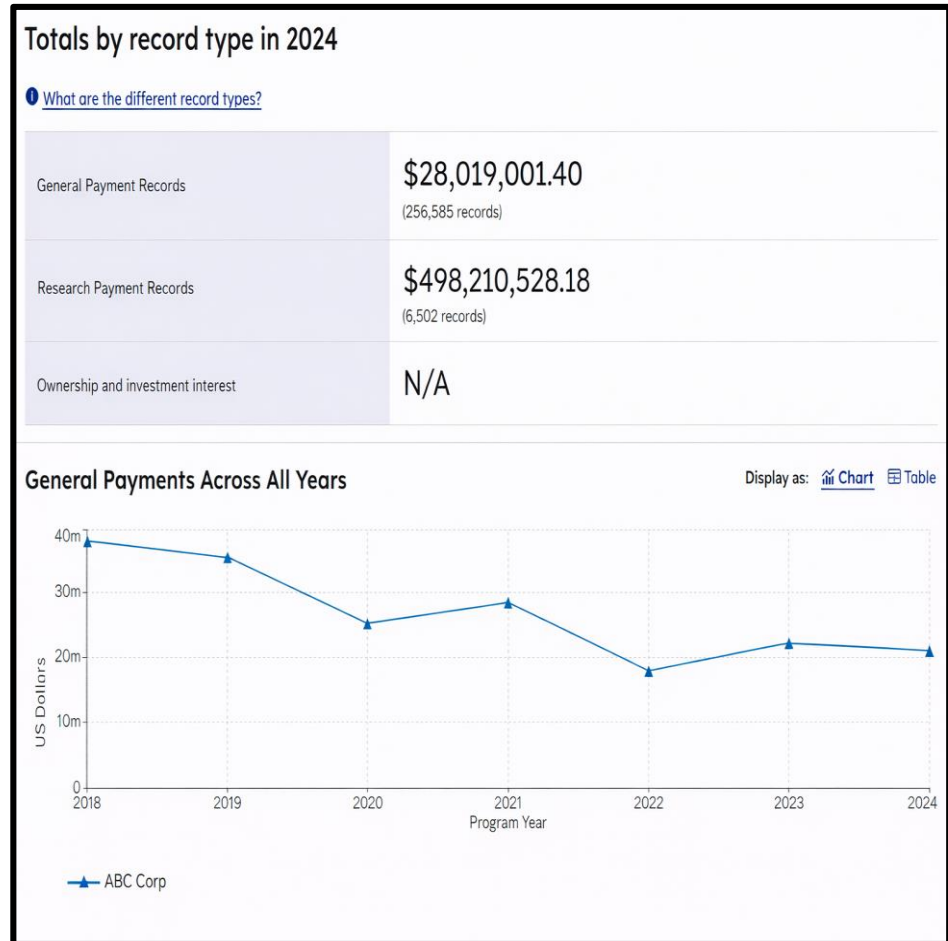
Totals by record type in 2024

What are the different record types?

| General Payment Records | $28,019,001.40 (256,585 records) |
|---|---|
| Research Payment Records | $498,210,528.18 (6,502 records) |
| Ownership and investment interest | N/A |

General Payments Across All Years

Display as: Chart Table

40m
30m
20m
10m
0
US Dollars

2018 2019 2020 2021 2022 2023 2024
Program Year

ABC Corp